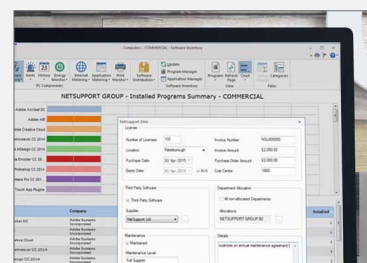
Computers - COMMERCIAL - Software Inventory

Alerts History Energy Monitor Internet Metering Application Metering Print Monitor Software Distribution Update Program Manager Application Manager Programs Refresh Page Chart Categories

PC Components

NETSUPPORT GROUP - Installed Programs Summary - COMMERCIAL

Adobe Acrobat DC
Adobe AIR
Adobe Creative Cloud
Dreamweaver CC 2014
Illustrator CC 2014
InDesign CC 2014
Media Encoder CC 2014
Photoshop CC 2014
Premiere Pro CC 2014
Touch App Plugins

Company
Adobe Systems Inc
Adobe Systems Incorporated
Adobe Systems Incorporated
Adobe Systems Incorporated
Adobe Systems Incorporated

Installed

NetSupport DNA

Licences

Number of Licences: 100
Location: Peterborough
Purchase Date: 30 Apr 2015
Expiry Date: 30 Apr 2016
N/A

Invoice Number: NSL000000
Invoice Amount: £2,000.00
Purchase Order Amount: £2,000.00
Cost Centre: 1000

Third Party Software
Third Party Software
Supplier
NetSupport Ltd

Department Allocation
All non-allocated Departments
Allocations
NETSUPPORT GROUP (0)

Maintenance
Maintained
Maintenance Level
Full Support

Details
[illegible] annual maintenance agreement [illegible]